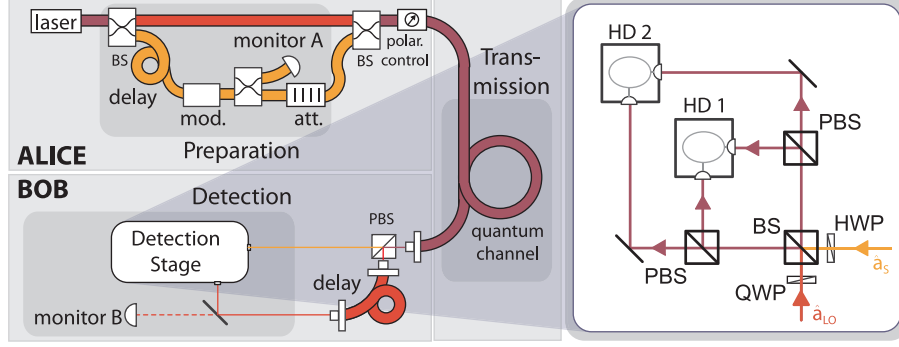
laser
BS
monitor A
BS
polar. control
delay
mod.
att.
Preparation
ALICE
BOB
Detection
Detection Stage
PBS
delay
monitor B
Transmission
quantum channel
HD 2
HD 1
PBS
BS
HWP
PBS
QWP
$\hat{a}_S$
$\hat{a}_{LO}$